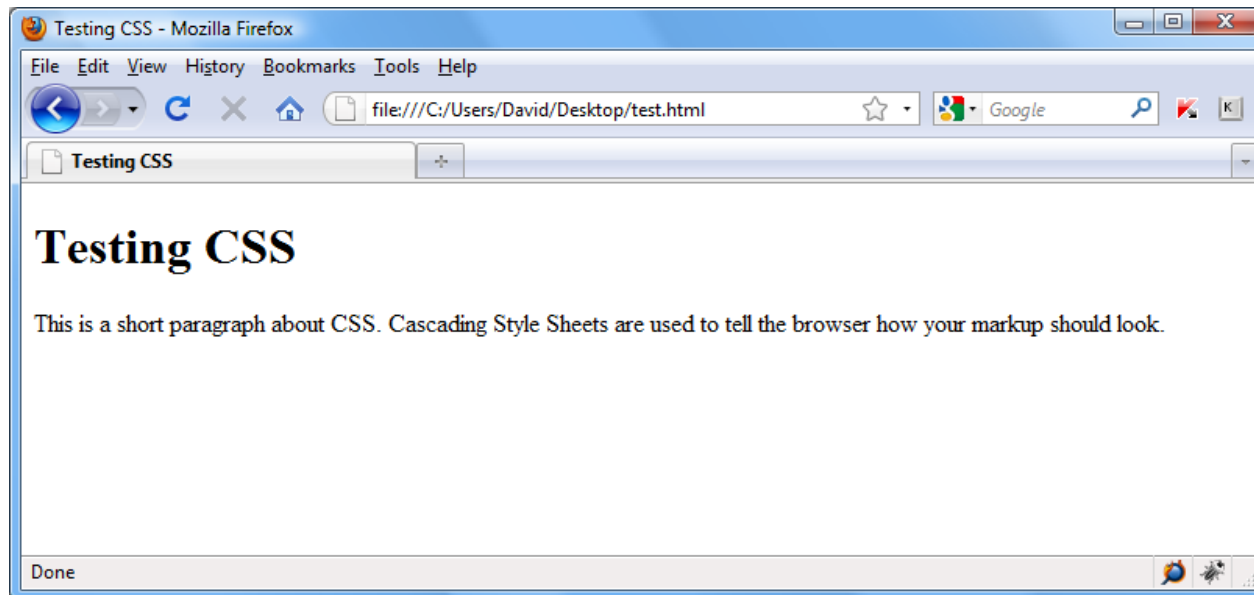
Testing CSS - Mozilla Firefox

File Edit View History Bookmarks Tools Help

file:///C:/Users/David/Desktop/test.html

Google

Testing CSS

Testing CSS

This is a short paragraph about CSS. Cascading Style Sheets are used to tell the browser how your markup should look.

Done